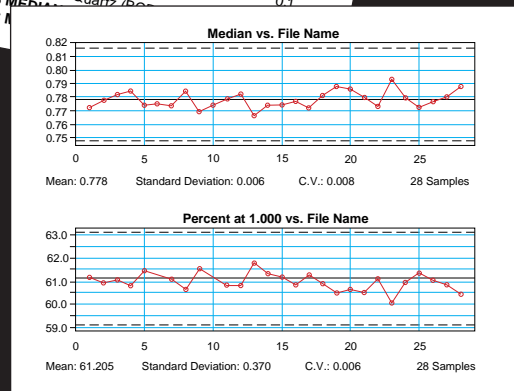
MEDIAN Quartz (BCR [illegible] 0.1
M

Median vs. File Name

0.82
0.81
0.80
0.79
0.78
0.77
0.76
0.75

0 5 10 15 20 25

Mean: 0.778 Standard Deviation: 0.006 C.V.: 0.008 28 Samples

Percent at 1.000 vs. File Name

63.0
62.0
61.0
60.0
59.0

0 5 10 15 20 25

Mean: 61.205 Standard Deviation: 0.370 C.V.: 0.006 28 Samples